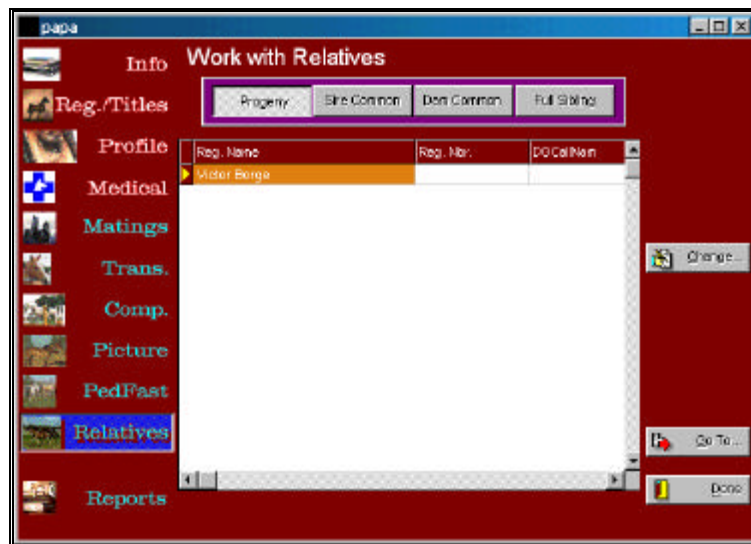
papa

Info
Reg./Titles
Profile
Medical
Matings
Trans.
Comp.
Picture
PedFast
Relatives
Reports

Work with Relatives

Progeny
Sire Common
Dam Common
Full Sibling

| Reg. Name | Reg. Nbr. | DOCallName |
|---|---|---|
| Victor Borge | | |

Change...
Go To...
Done